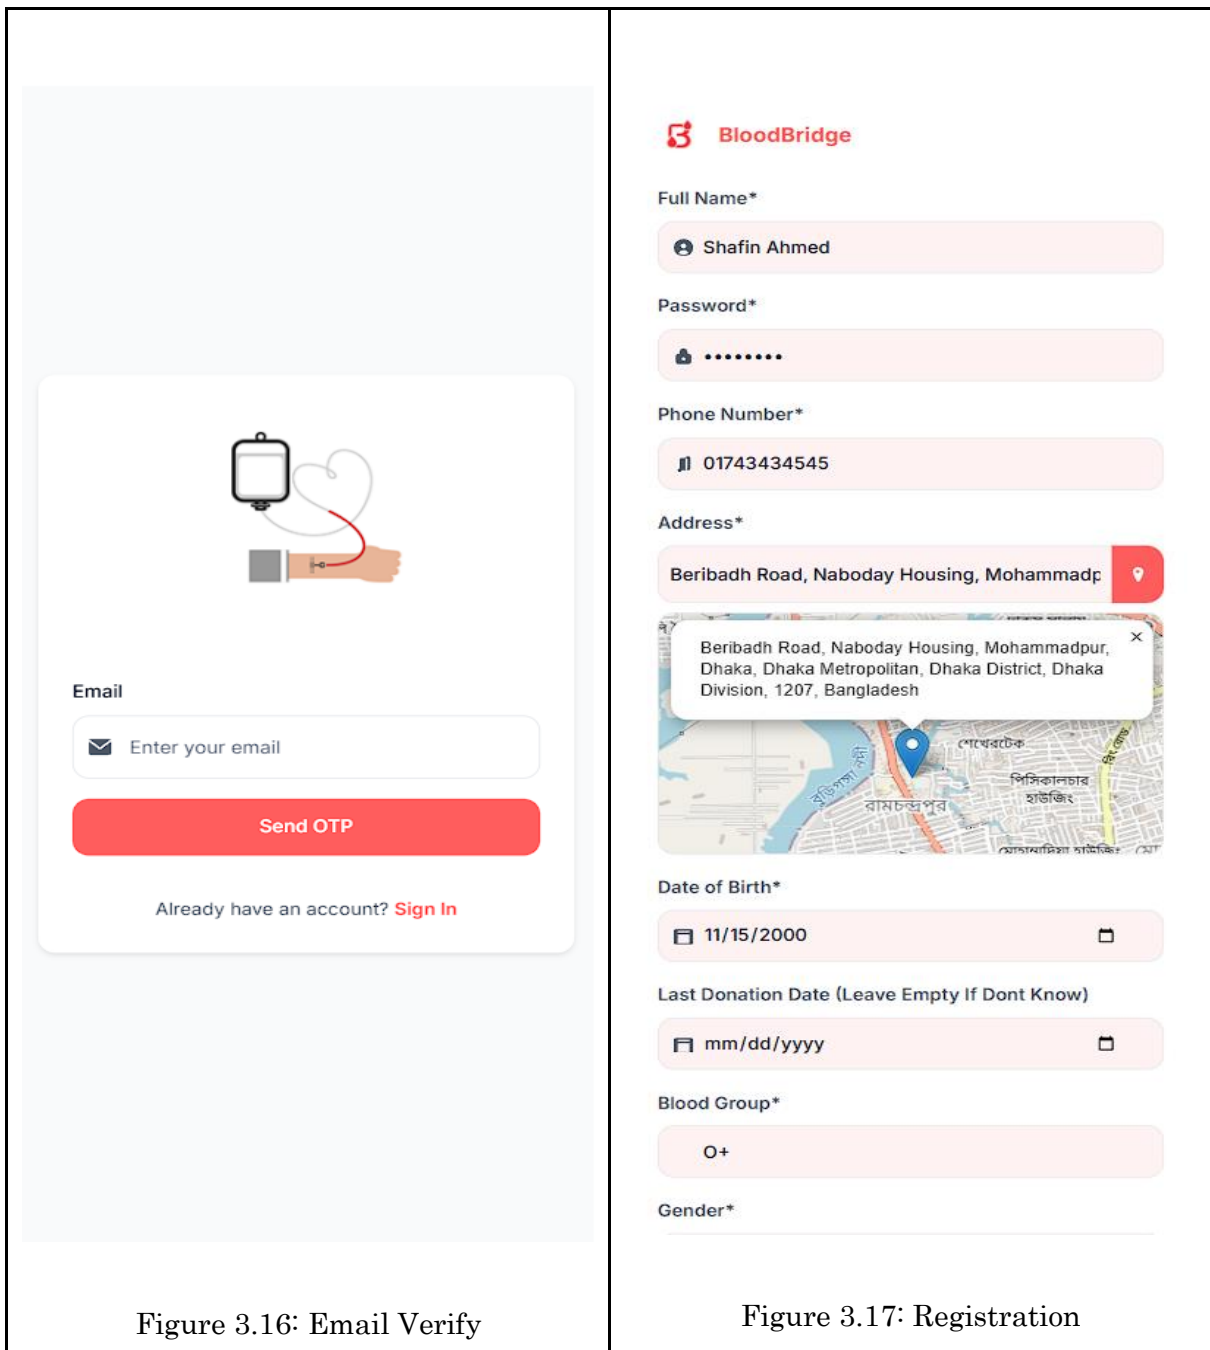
Email

Enter your email

Send OTP

Already have an account? Sign In

Figure 3.16: Email Verify

BloodBridge

Full Name*

Shafin Ahmed

Password*

•••••••••

Phone Number*

01743434545

Address*

Beribadh Road, Naboday Housing, Mohammadp

Beribadh Road, Naboday Housing, Mohammadpur, Dhaka, Dhaka Metropolitan, Dhaka District, Dhaka Division, 1207, Bangladesh

×

শেখেরটেক

পিসিকালচার হাউজিং

রামচন্দ্রপুর

বুড়িগঙ্গা নদী

Date of Birth*

11/15/2000

Last Donation Date (Leave Empty If Dont Know)

mm/dd/yyyy

Blood Group*

O+

Gender*

Figure 3.17: Registration